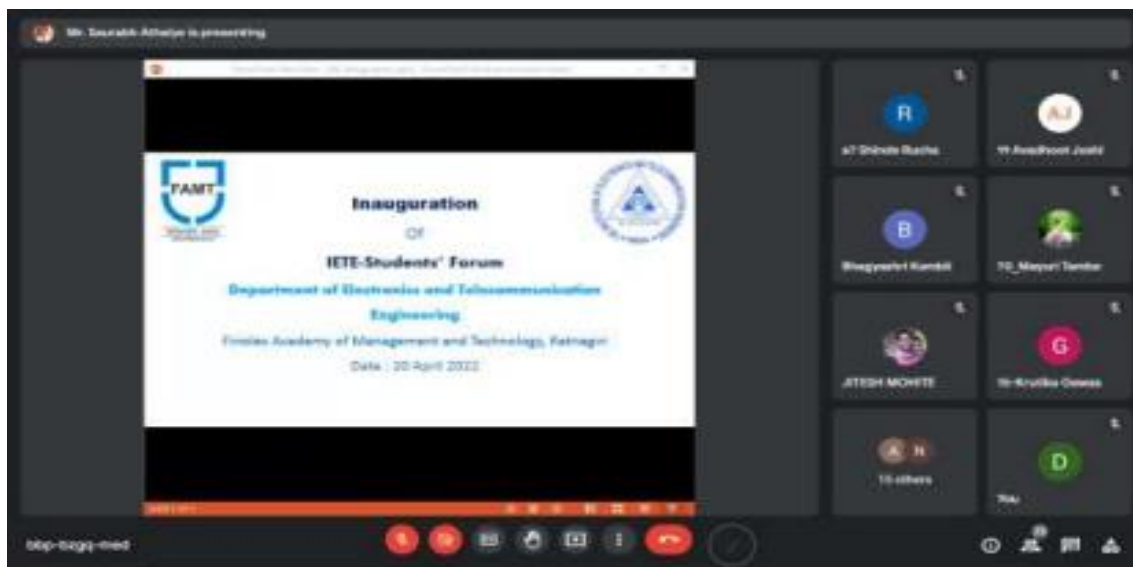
Mr. Saurabh Athalye is presenting

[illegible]

FAMT

Inauguration

Of

IETE-Students' Forum

Department of Electronics and Telecommunication Engineering

Finolex Academy of Management and Technology, Ratnagiri

Date : 20 April 2022

R
s7 Shinde Rucha

AJ
19 Avadhoot Joshi

B
Bhagyashri Kambli

70_Mayuri Tambe

JITESH MOHITE

G
16-Krutika Gawas

A N
15 others

D
You

bbp-bzgg-med